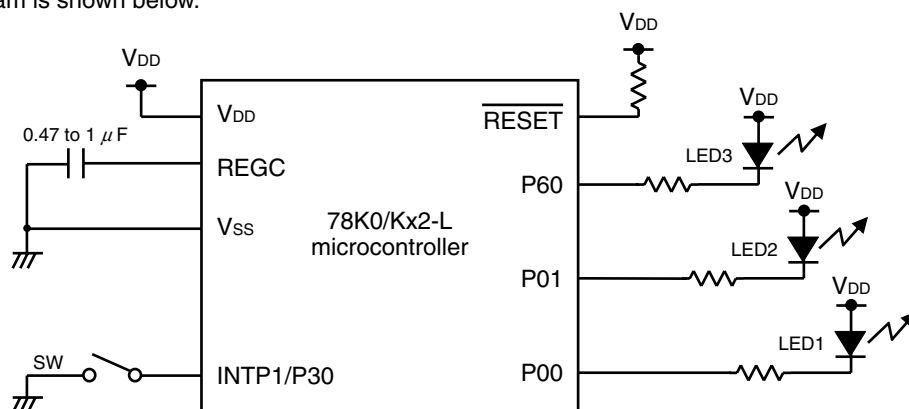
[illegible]am is shown below.

$V_{DD}$

$V_{DD}$

$V_{DD}$

$\overline{RESET}$

$V_{DD}$

0.47 to 1 $\mu$F

LED3

REGC

P60

$V_{DD}$

$V_{SS}$

78K0/Kx2-L microcontroller

LED2

P01

$V_{DD}$

LED1

SW

INTP1/P30

P00